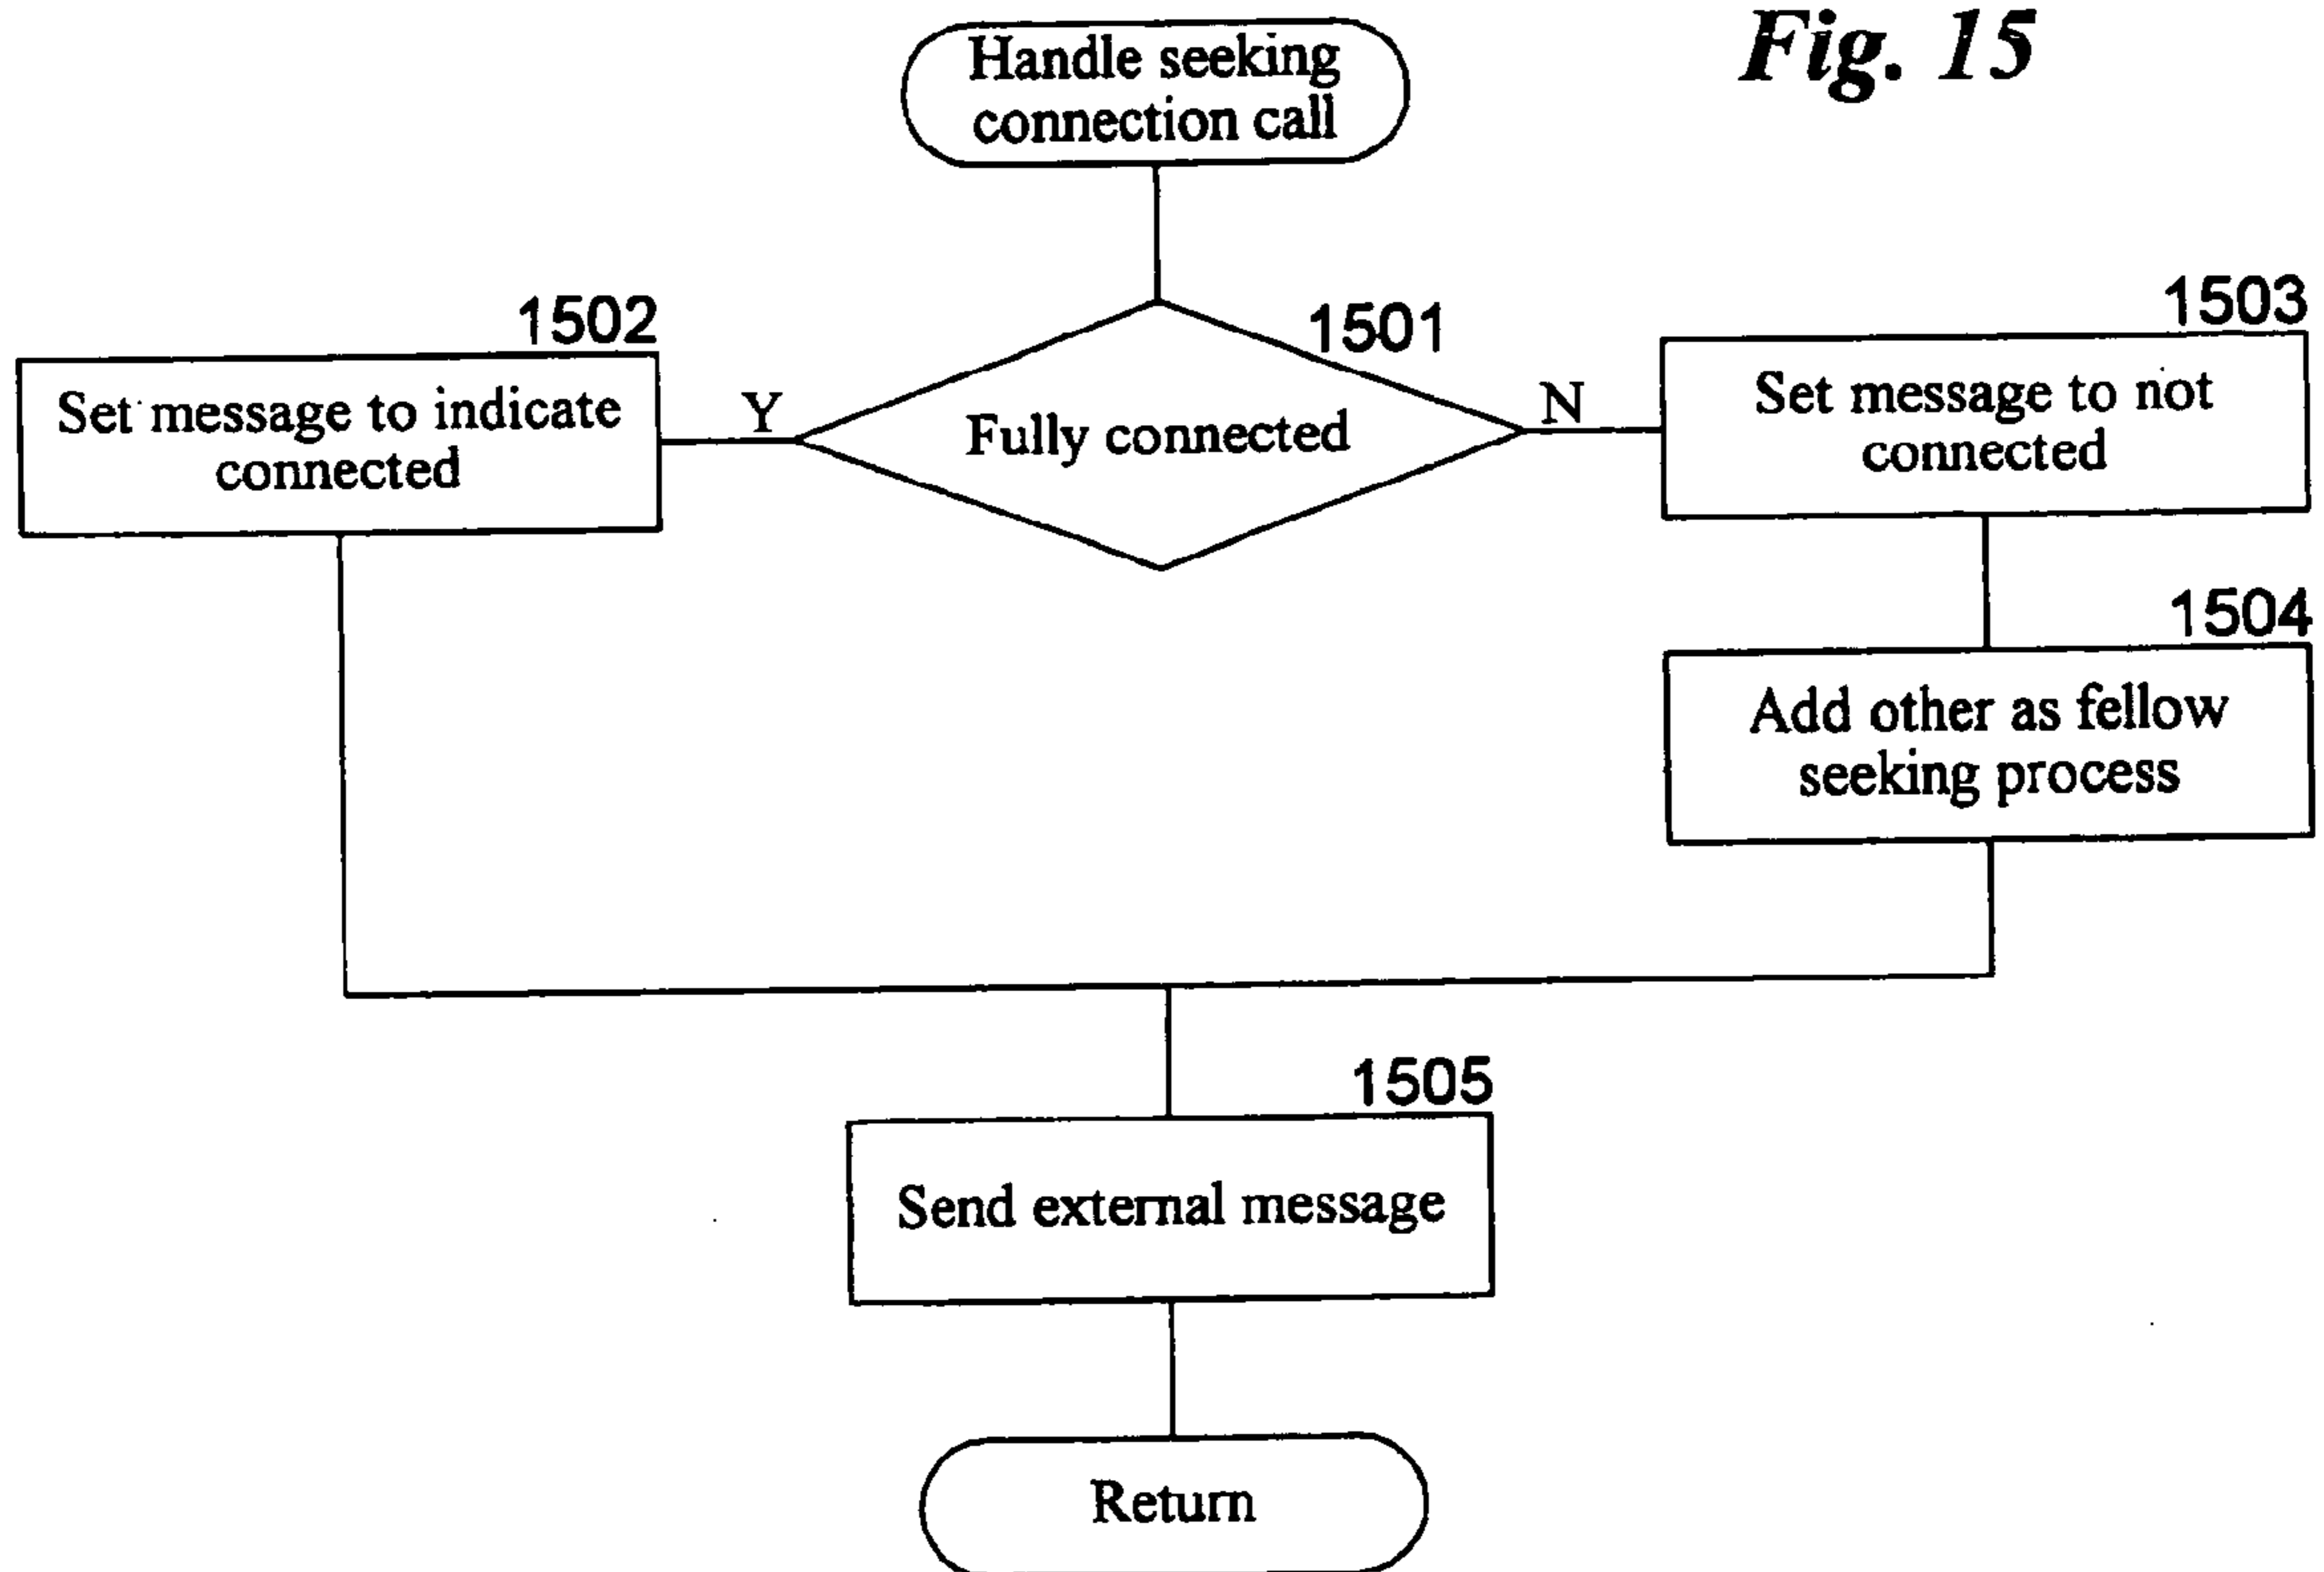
Fig. 15

Handle seeking connection call

1501

Fully connected

Y

N

1502

Set message to indicate connected

1503

Set message to not connected

1504

Add other as fellow seeking process

1505

Send external message

Return